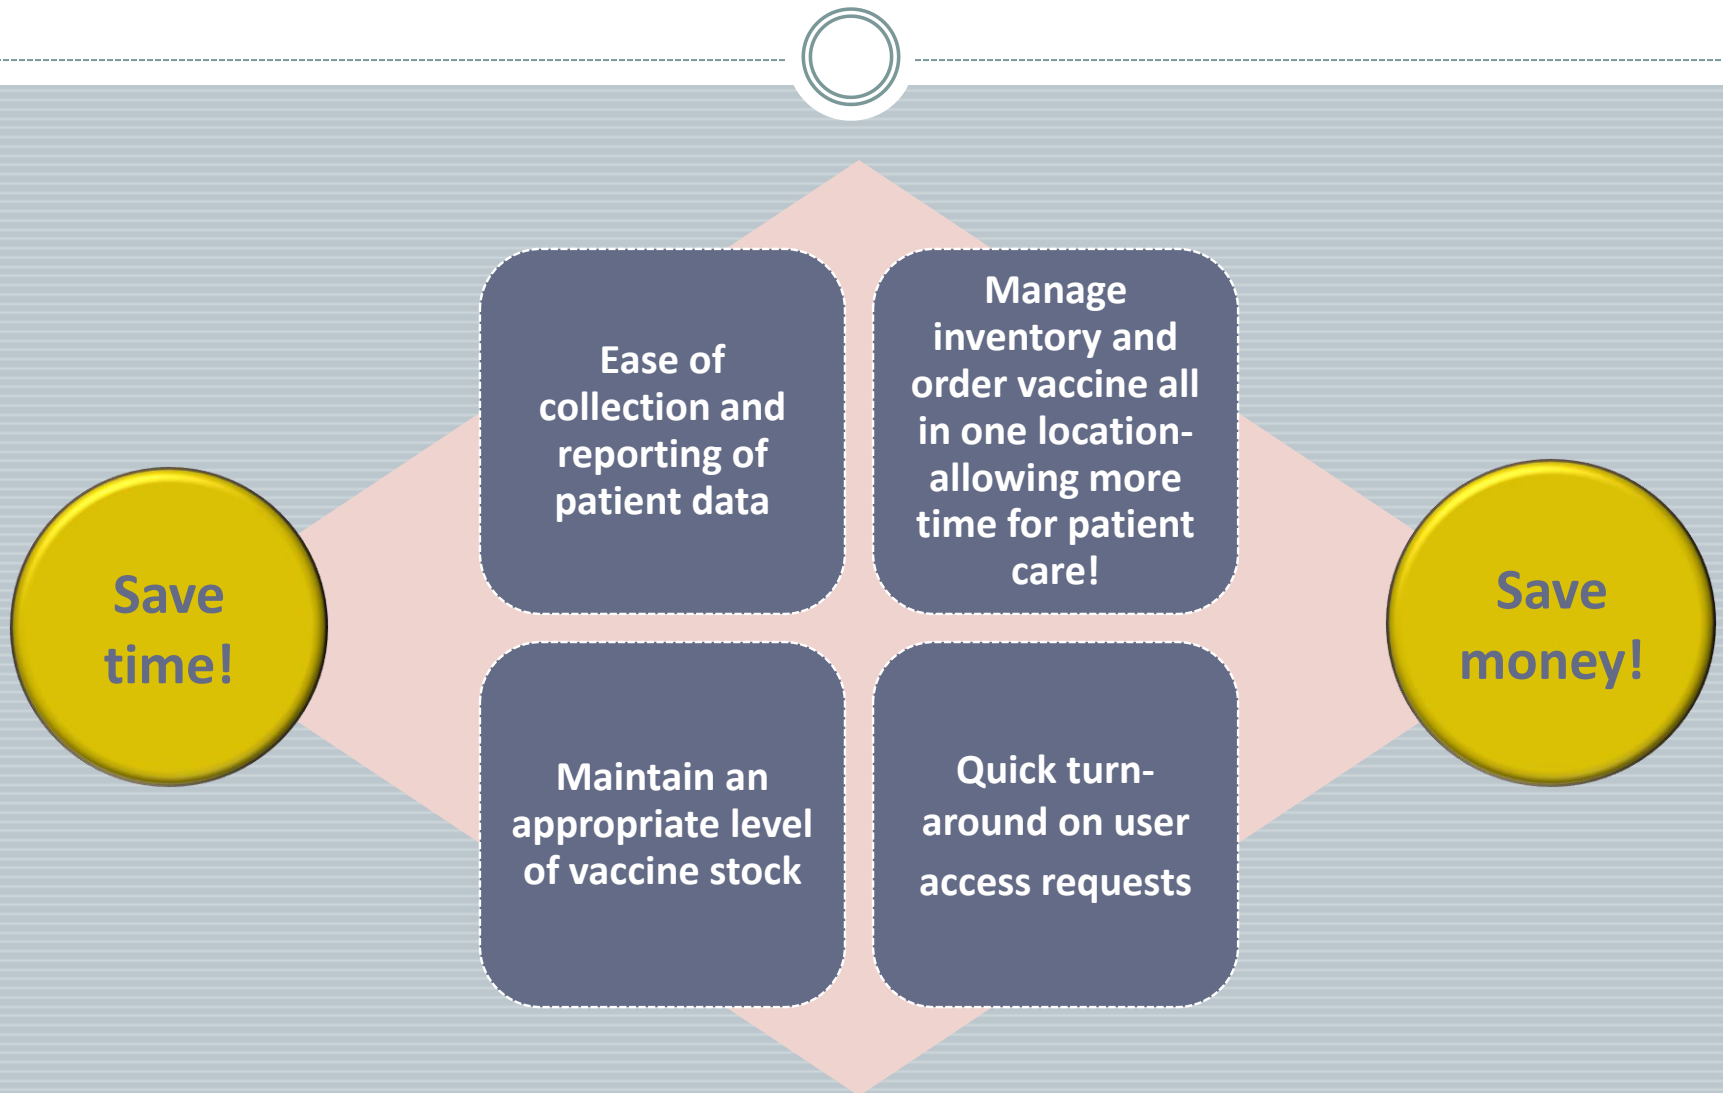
Save time!

Ease of collection and reporting of patient data

Manage inventory and order vaccine all in one location-allowing more time for patient care!

Maintain an appropriate level of vaccine stock

Quick turn-around on user access requests

Save money!